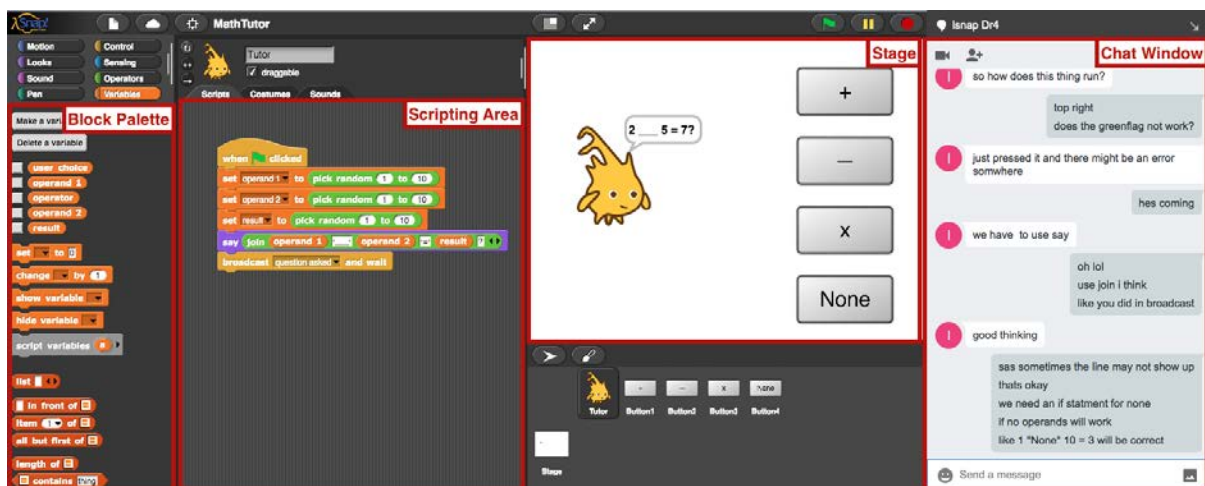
Snap!
MathTutor
Motion
Looks
Sound
Pen
Control
Sensing
Operators
Variables
Block Palette
Make a variable
Delete a variable
user choice
operand 1
operator
operand 2
result
set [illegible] to 0
change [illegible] by 1
show variable
hide variable
script variables a
list
in front of
item 1 of
all but first of
length of
contains thing
Tutor
draggable
Scripts
Costumes
Sounds
Scripting Area
when clicked
set operand 1 to pick random 1 to 10
set operand 2 to pick random 1 to 10
set result to pick random 1 to 10
say join operand 1 ___ operand 2 = result ?
broadcast question asked and wait
Stage
2 ___ 5 = 7?
+
—
x
None
Tutor
Button1
Button2
Button3
Button4
+
—
x
None
Stage
Isnap Dr4
Chat Window
so how does this thing run?
top right
does the greenflag not work?
just pressed it and there might be an error somwhere
hes coming
we have to use say
oh lol
use join i think
like you did in broadcast
good thinking
sas sometimes the line may not show up
thats okay
we need an if statment for none
if no operands will work
like 1 "None" 10 = 3 will be correct
Send a message